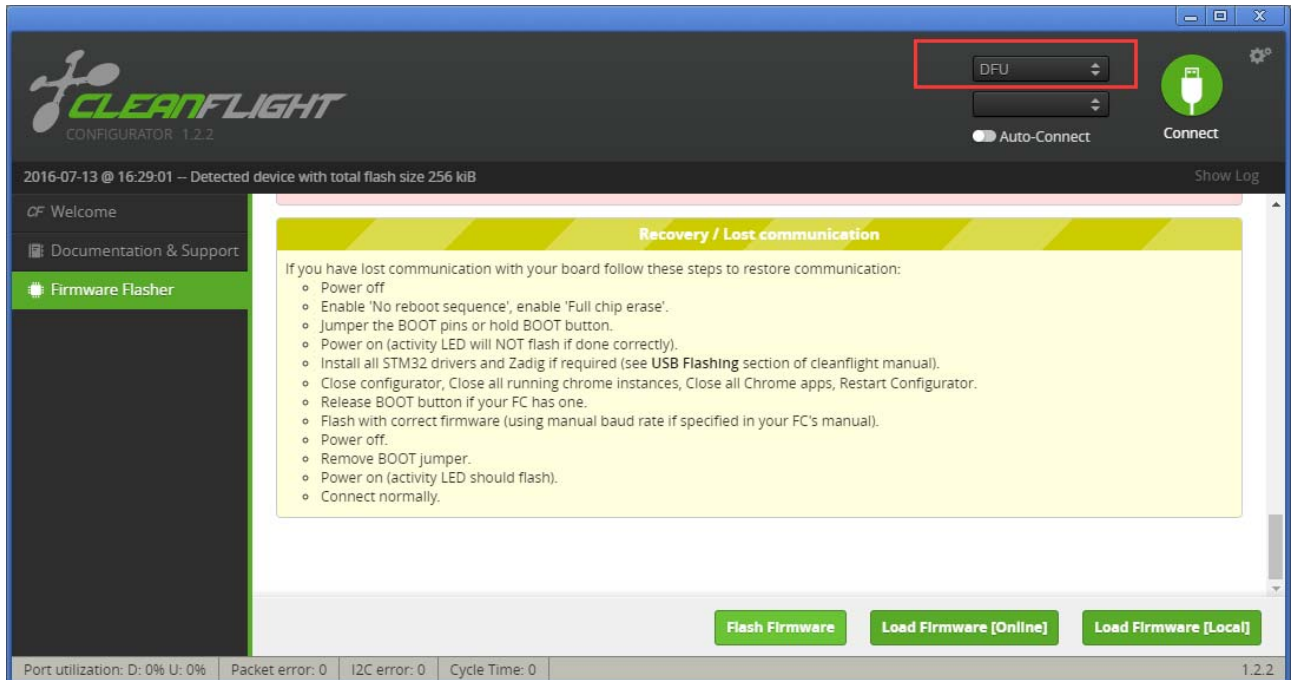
CLEANFLIGHT
CONFIGURATOR 1.2.2

DFU

Auto-Connect

Connect

2016-07-13 @ 16:29:01 -- Detected device with total flash size 256 kiB

Show Log

CF Welcome

Documentation & Support

Firmware Flasher

Recovery / Lost communication

If you have lost communication with your board follow these steps to restore communication:

- Power off
- Enable 'No reboot sequence', enable 'Full chip erase'.
- Jumper the BOOT pins or hold BOOT button.
- Power on (activity LED will NOT flash if done correctly).
- Install all STM32 drivers and Zadig if required (see USB Flashing section of cleanflight manual).
- Close configurator, Close all running chrome instances, Close all Chrome apps, Restart Configurator.
- Release BOOT button if your FC has one.
- Flash with correct firmware (using manual baud rate if specified in your FC's manual).
- Power off.
- Remove BOOT jumper.
- Power on (activity LED should flash).
- Connect normally.

Flash Firmware

Load Firmware [Online]

Load Firmware [Local]

Port utilization: D: 0% U: 0% | Packet error: 0 | I2C error: 0 | Cycle Time: 0 | 1.2.2